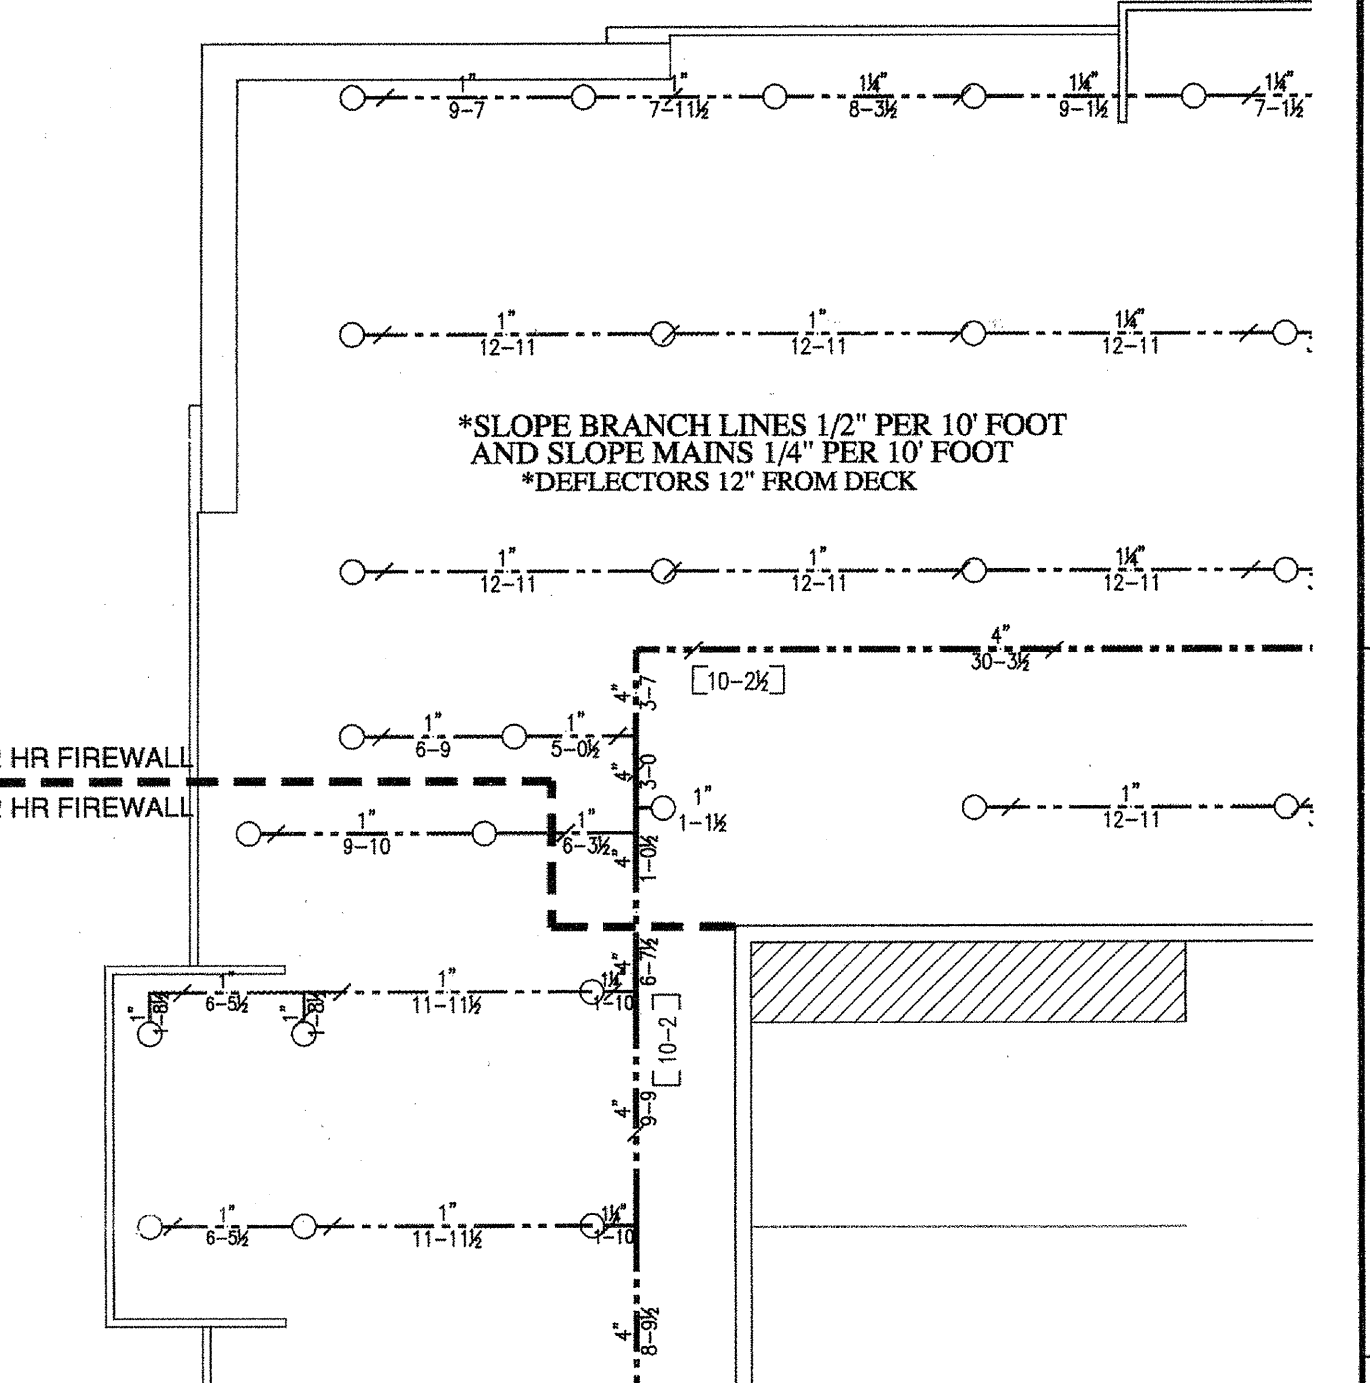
1"
9-7

1"
7-11½

1¼"
8-3½

1¼"
9-1½

1¼"
7-1½

1"
12-11

1"
12-11

1¼"
12-11

*SLOPE BRANCH LINES 1/2" PER 10' FOOT
AND SLOPE MAINS 1/4" PER 10' FOOT
*DEFLECTORS 12" FROM DECK

1"
12-11

1"
12-11

1¼"
12-11

4"
30-3½

[10-2½]

4"
3-7

HR FIREWALL
HR FIREWALL

1"
6-9

1"
5-0½

4"
3-0

1"
1-1½

1"
12-11

1"
9-10

1"
6-3½

4"
1-0½

4"
6-7½

1"
6-5½

1"
8¼

1"
8¼

1"
11-11½

1¼"
1-10

[10-2]

4"
9-9

1"
6-5½

1"
11-11½

1¼"
1-10

4"
8-9½